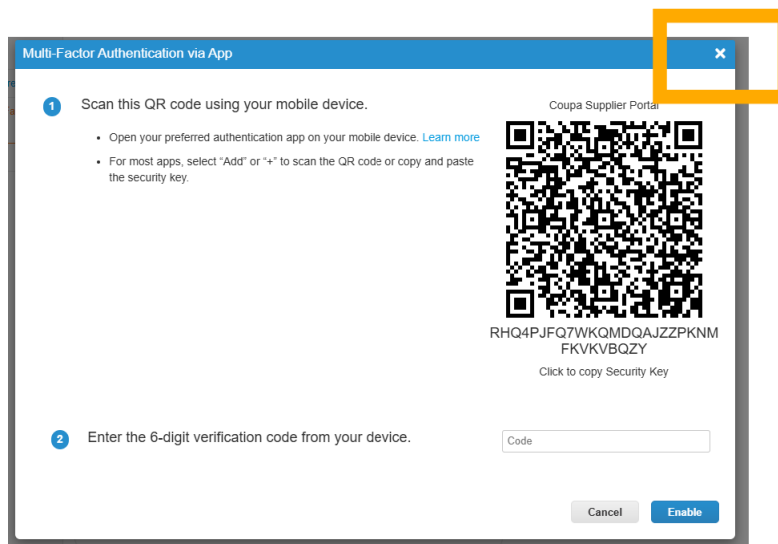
Multi-Factor Authentication via App

×

1 Scan this QR code using your mobile device.

- Open your preferred authentication app on your mobile device. Learn more
- For most apps, select "Add" or "+" to scan the QR code or copy and paste the security key.

Coupa Supplier Portal

RHQ4PJFQ7WKQMDQAJZZPKNMFKVKVBQZY

Click to copy Security Key

2 Enter the 6-digit verification code from your device.

Code

Cancel

Enable